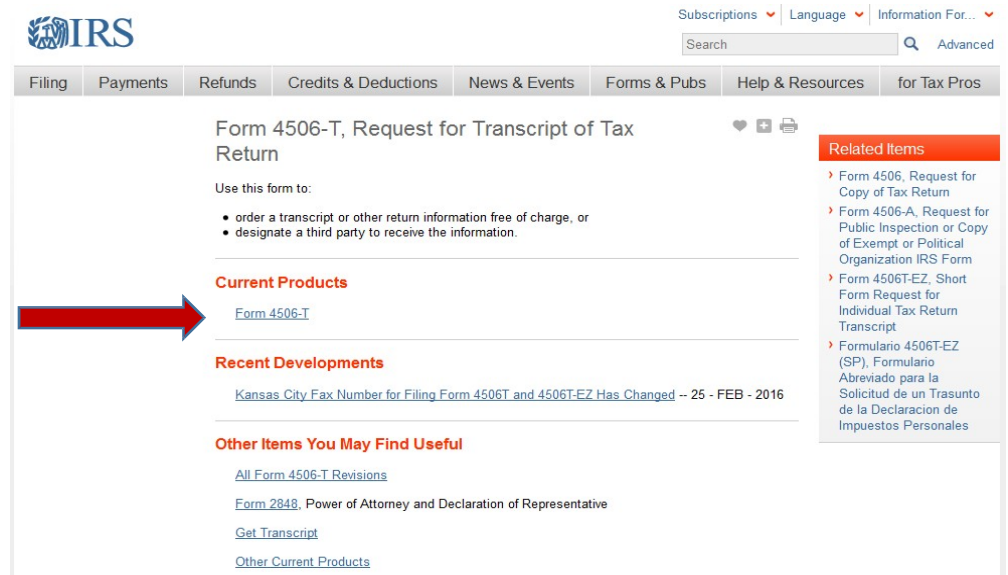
IRS

Subscriptions Language Information For...

Search Advanced

Filing Payments Refunds Credits & Deductions News & Events Forms & Pubs Help & Resources for Tax Pros

Form 4506-T, Request for Transcript of Tax Return

Use this form to:

- order a transcript or other return information free of charge, or
- designate a third party to receive the information.

Current Products

Form 4506-T

Recent Developments

Kansas City Fax Number for Filing Form 4506T and 4506T-EZ Has Changed -- 25 - FEB - 2016

Other Items You May Find Useful

All Form 4506-T Revisions

Form 2848, Power of Attorney and Declaration of Representative

Get Transcript

Other Current Products

Related Items

Form 4506, Request for Copy of Tax Return

Form 4506-A, Request for Public Inspection or Copy of Exempt or Political Organization IRS Form

Form 4506T-EZ, Short Form Request for Individual Tax Return Transcript

Formulario 4506T-EZ (SP), Formulario Abreviado para la Solicitud de un Trasunto de la Declaracion de Impuestos Personales